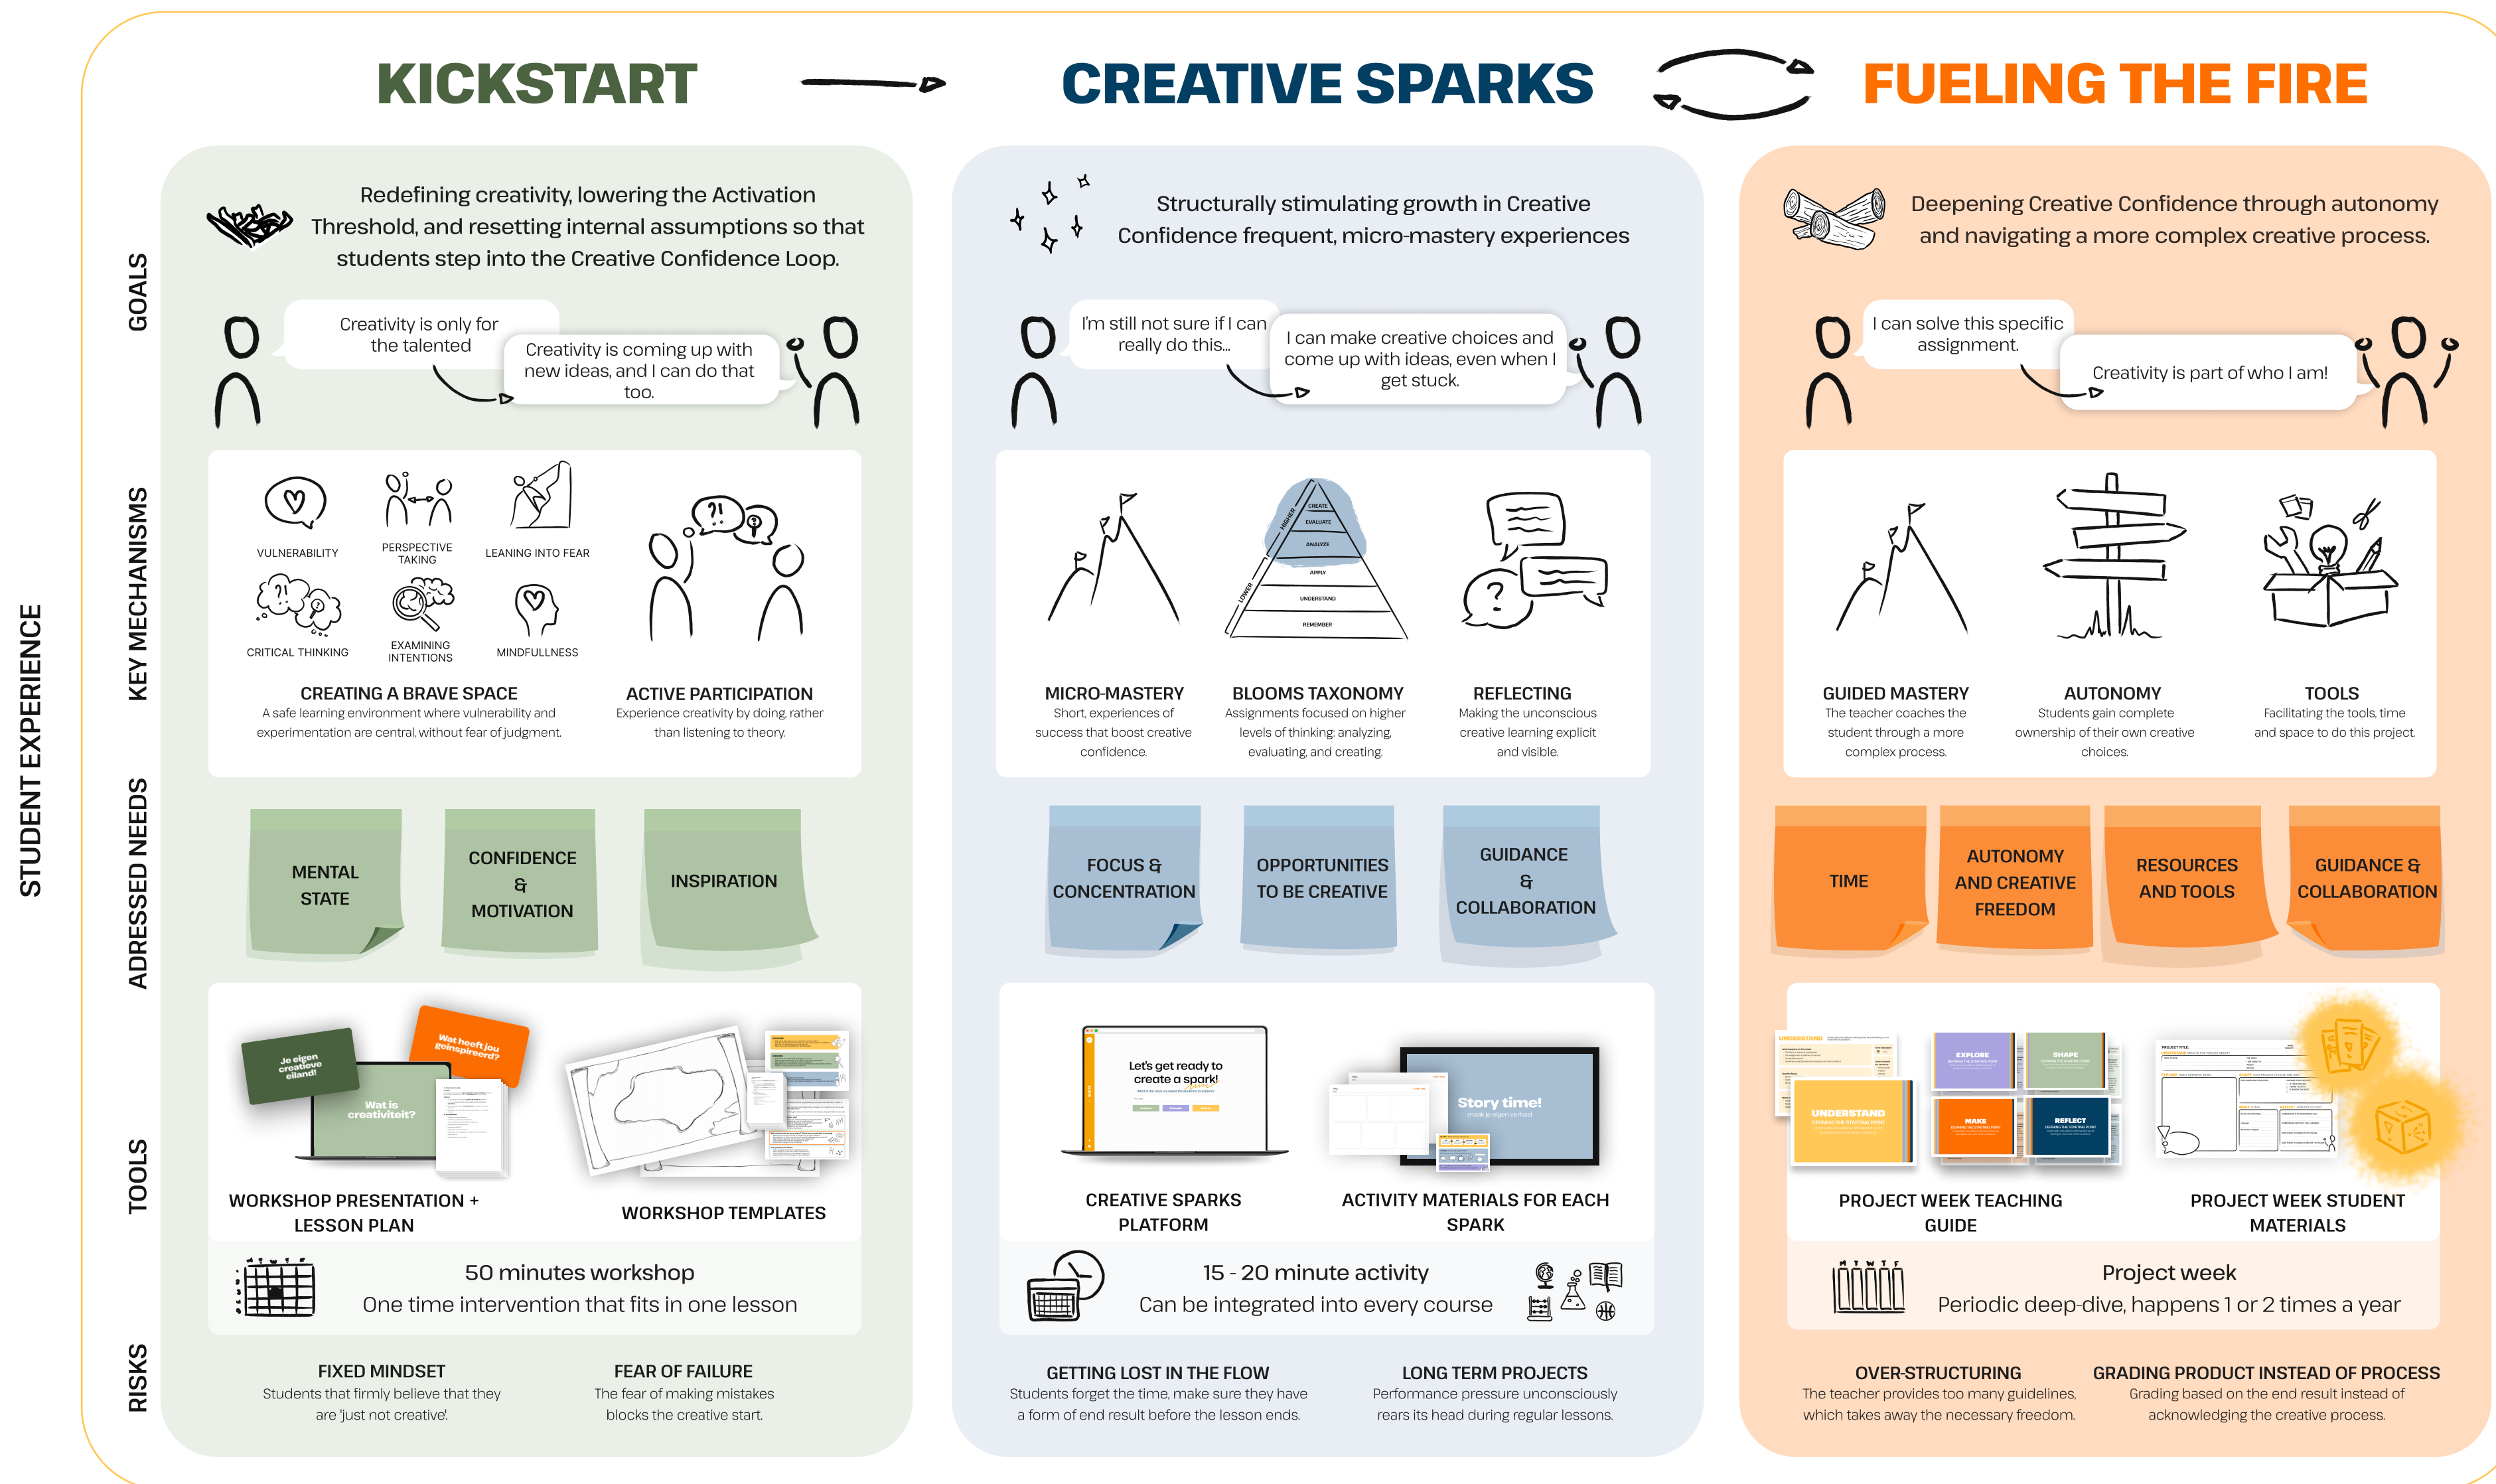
KICKSTART

CREATIVE SPARKS

FUELING THE FIRE

STUDENT EXPERIENCE

GOALS

Redefining creativity, lowering the Activation Threshold, and resetting internal assumptions so that students step into the Creative Confidence Loop.

Creativity is only for the talented

Creativity is coming up with new ideas, and I can do that too.

Structurally stimulating growth in Creative Confidence frequent, micro-mastery experiences

I'm still not sure if I can really do this...

I can make creative choices and come up with ideas, even when I get stuck.

Deepening Creative Confidence through autonomy and navigating a more complex creative process.

I can solve this specific assignment.

Creativity is part of who I am!

KEY MECHANISMS

VULNERABILITY

PERSPECTIVE TAKING

LEANING INTO FEAR

CRITICAL THINKING

EXAMINING INTENTIONS

MINDFULLNESS

CREATING A BRAVE SPACE
A safe learning environment where vulnerability and experimentation are central, without fear of judgment.

ACTIVE PARTICIPATION
Experience creativity by doing, rather than listening to theory.

CREATE
EVALUATE
ANALYZE
APPLY
UNDERSTAND
REMEMBER
HIGHER
LOWER

MICRO-MASTERY
Short, experiences of success that boost creative confidence.

BLOOMS TAXONOMY
Assignments focused on higher levels of thinking: analyzing, evaluating, and creating.

REFLECTING
Making the unconscious creative learning explicit and visible.

GUIDED MASTERY
The teacher coaches the student through a more complex process.

AUTONOMY
Students gain complete ownership of their own creative choices.

TOOLS
Facilitating the tools, time and space to do this project.

ADRESSED NEEDS

MENTAL STATE

CONFIDENCE & MOTIVATION

INSPIRATION

FOCUS & CONCENTRATION

OPPORTUNITIES TO BE CREATIVE

GUIDANCE & COLLABORATION

TIME

AUTONOMY AND CREATIVE FREEDOM

RESOURCES AND TOOLS

GUIDANCE & COLLABORATION

TOOLS

Je eigen creatieve eiland!

Wat heeft jou geïnspireerd?

Wat is creativiteit?

WORKSHOP PRESENTATION + LESSON PLAN

WORKSHOP TEMPLATES

Let's get ready to create a spark!

CREATIVE SPARKS PLATFORM

Story time!

ACTIVITY MATERIALS FOR EACH SPARK

UNDERSTAND
EXPLORE
SHAPE
MAKE
REFLECT

PROJECT WEEK TEACHING GUIDE

PROJECT WEEK STUDENT MATERIALS

50 minutes workshop
One time intervention that fits in one lesson

15 - 20 minute activity
Can be integrated into every course

Project week
Periodic deep-dive, happens 1 or 2 times a year

RISKS

FIXED MINDSET
Students that firmly believe that they are 'just not creative'.

FEAR OF FAILURE
The fear of making mistakes blocks the creative start.

GETTING LOST IN THE FLOW
Students forget the time, make sure they have a form of end result before the lesson ends.

LONG TERM PROJECTS
Performance pressure unconsciously rears its head during regular lessons.

OVER-STRUCTURING
The teacher provides too many guidelines, which takes away the necessary freedom.

GRADING PRODUCT INSTEAD OF PROCESS
Grading based on the end result instead of acknowledging the creative process.